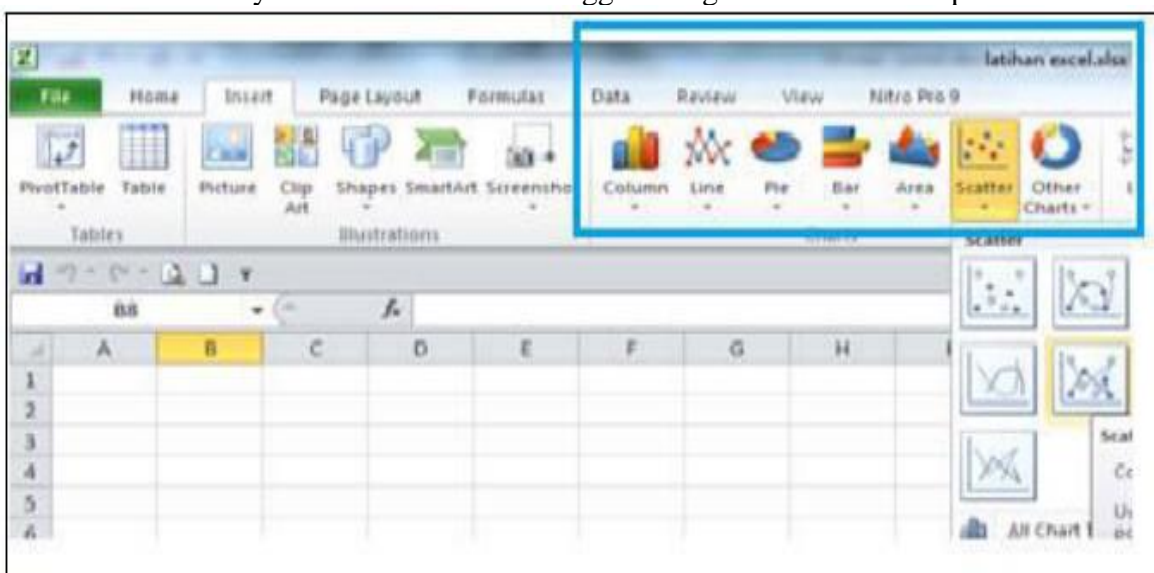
latihan excel.xlsx

File Home Insert Page Layout Formulas Data Review View Nitro Pro 9

PivotTable Table Picture Clip Art Shapes SmartArt Screenshot Column Line Pie Bar Area Scatter Other Charts

Tables Illustrations

Scatter

B8 $f_x$

| | A | B | C | D | E | F | G | H |
|---|---|---|---|---|---|---|---|---|
| 1 | | | | | | | | |
| 2 | | | | | | | | |
| 3 | | | | | | | | |
| 4 | | | | | | | | |
| 5 | | | | | | | | |
| 6 | | | | | | | | |

Scat
Co
U
All Chart